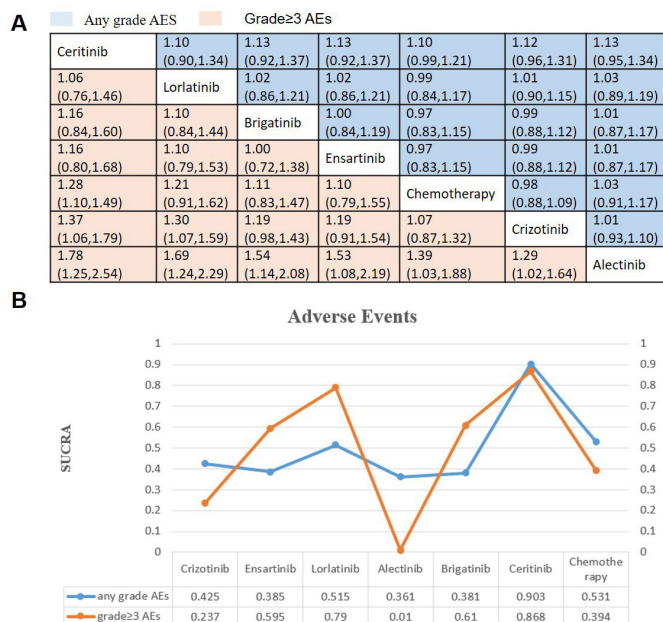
A

Any grade AES
Grade≥3 AEs

| Ceritinib | 1.10 (0.90,1.34) | 1.13 (0.92,1.37) | 1.13 (0.92,1.37) | 1.10 (0.99,1.21) | 1.12 (0.96,1.31) | 1.13 (0.95,1.34) |
|---|---|---|---|---|---|---|
| 1.06 (0.76,1.46) | Lorlatinib | 1.02 (0.86,1.21) | 1.02 (0.86,1.21) | 0.99 (0.84,1.17) | 1.01 (0.90,1.15) | 1.03 (0.89,1.19) |
| 1.16 (0.84,1.60) | 1.10 (0.84,1.44) | Brigatinib | 1.00 (0.84,1.19) | 0.97 (0.83,1.15) | 0.99 (0.88,1.12) | 1.01 (0.87,1.17) |
| 1.16 (0.80,1.68) | 1.10 (0.79,1.53) | 1.00 (0.72,1.38) | Ensartinib | 0.97 (0.83,1.15) | 0.99 (0.88,1.12) | 1.01 (0.87,1.17) |
| 1.28 (1.10,1.49) | 1.21 (0.91,1.62) | 1.11 (0.83,1.47) | 1.10 (0.79,1.55) | Chemotherapy | 0.98 (0.88,1.09) | 1.03 (0.91,1.17) |
| 1.37 (1.06,1.79) | 1.30 (1.07,1.59) | 1.19 (0.98,1.43) | 1.19 (0.91,1.54) | 1.07 (0.87,1.32) | Crizotinib | 1.01 (0.93,1.10) |
| 1.78 (1.25,2.54) | 1.69 (1.24,2.29) | 1.54 (1.14,2.08) | 1.53 (1.08,2.19) | 1.39 (1.03,1.88) | 1.29 (1.02,1.64) | Alectinib |

B

Adverse Events

SUCRA

1 0.9 0.8 0.7 0.6 0.5 0.4 0.3 0.2 0.1 0

|  | Crizotinib | Ensartinib | Lorlatinib | Alectinib | Brigatinib | Ceritinib | Chemotherapy |
|---|---|---|---|---|---|---|---|
| any grade AEs | 0.425 | 0.385 | 0.515 | 0.361 | 0.381 | 0.903 | 0.531 |
| grade≥3 AEs | 0.237 | 0.595 | 0.79 | 0.01 | 0.61 | 0.868 | 0.394 |